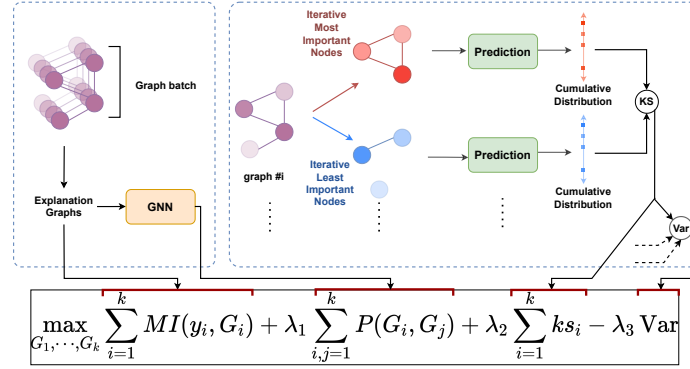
Graph batch

Explanation Graphs

GNN

Iterative Most Important Nodes

Prediction

Cumulative Distribution

KS

graph #i

Iterative Least Important Nodes

Prediction

Cumulative Distribution

Var

$\max_{G_1,\cdots,G_k} \sum_{i=1}^{k} MI(y_i, G_i) + \lambda_1 \sum_{i,j=1}^{k} P(G_i, G_j) + \lambda_2 \sum_{i=1}^{k} ks_i - \lambda_3 \text{Var}$